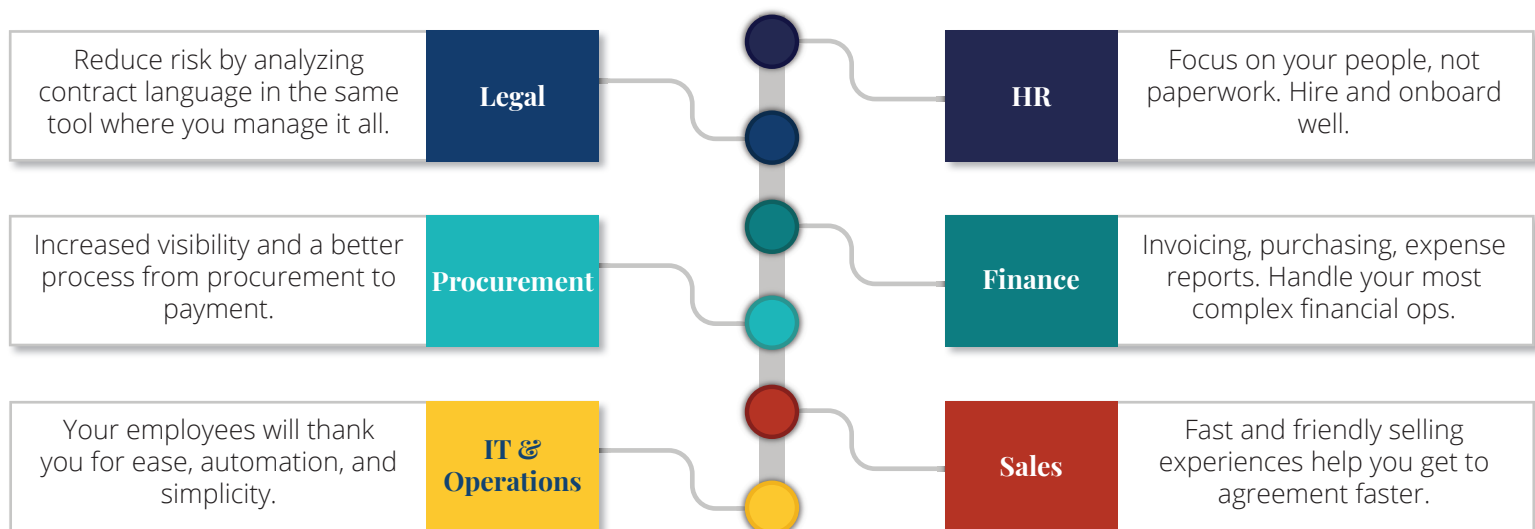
Reduce risk by analyzing contract language in the same tool where you manage it all.

Legal

HR

Focus on your people, not paperwork. Hire and onboard well.

Increased visibility and a better process from procurement to payment.

Procurement

Finance

Invoicing, purchasing, expense reports. Handle your most complex financial ops.

Your employees will thank you for ease, automation, and simplicity.

IT & Operations

Sales

Fast and friendly selling experiences help you get to agreement faster.